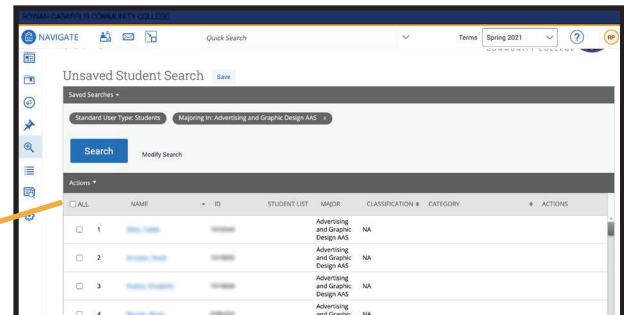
ROWAN-CABARRUS COMMUNITY COLLEGE

NAVIGATE

Quick Search

Terms Spring 2021

RP

Unsaved Student Search Save

Saved Searches

Standard User Type: Students Majoring In: Advertising and Graphic Design AAS x

Search Modify Search

Actions

| ALL | | NAME | ID | STUDENT LIST | MAJOR | CLASSIFICATION | CATEGORY | ACTIONS |
|---|---|---|---|---|---|---|---|---|
| | 1 | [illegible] | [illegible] | | Advertising and Graphic Design AAS | NA | | |
| | 2 | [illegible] | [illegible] | | Advertising and Graphic Design AAS | NA | | |
| | 3 | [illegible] | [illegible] | | Advertising and Graphic Design AAS | NA | | |
| | 4 | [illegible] | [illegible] | | Advertising and Graphic | NA | | |